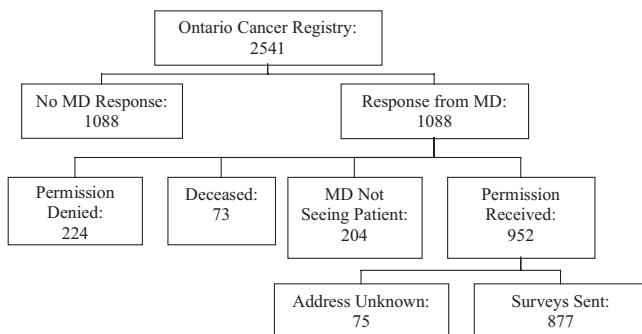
Ontario Cancer Registry:
2541

No MD Response:
1088

Response from MD:
1088

Permission Denied:
224

Deceased:
73

MD Not Seeing Patient:
204

Permission Received:
952

Address Unknown:
75

Surveys Sent:
877